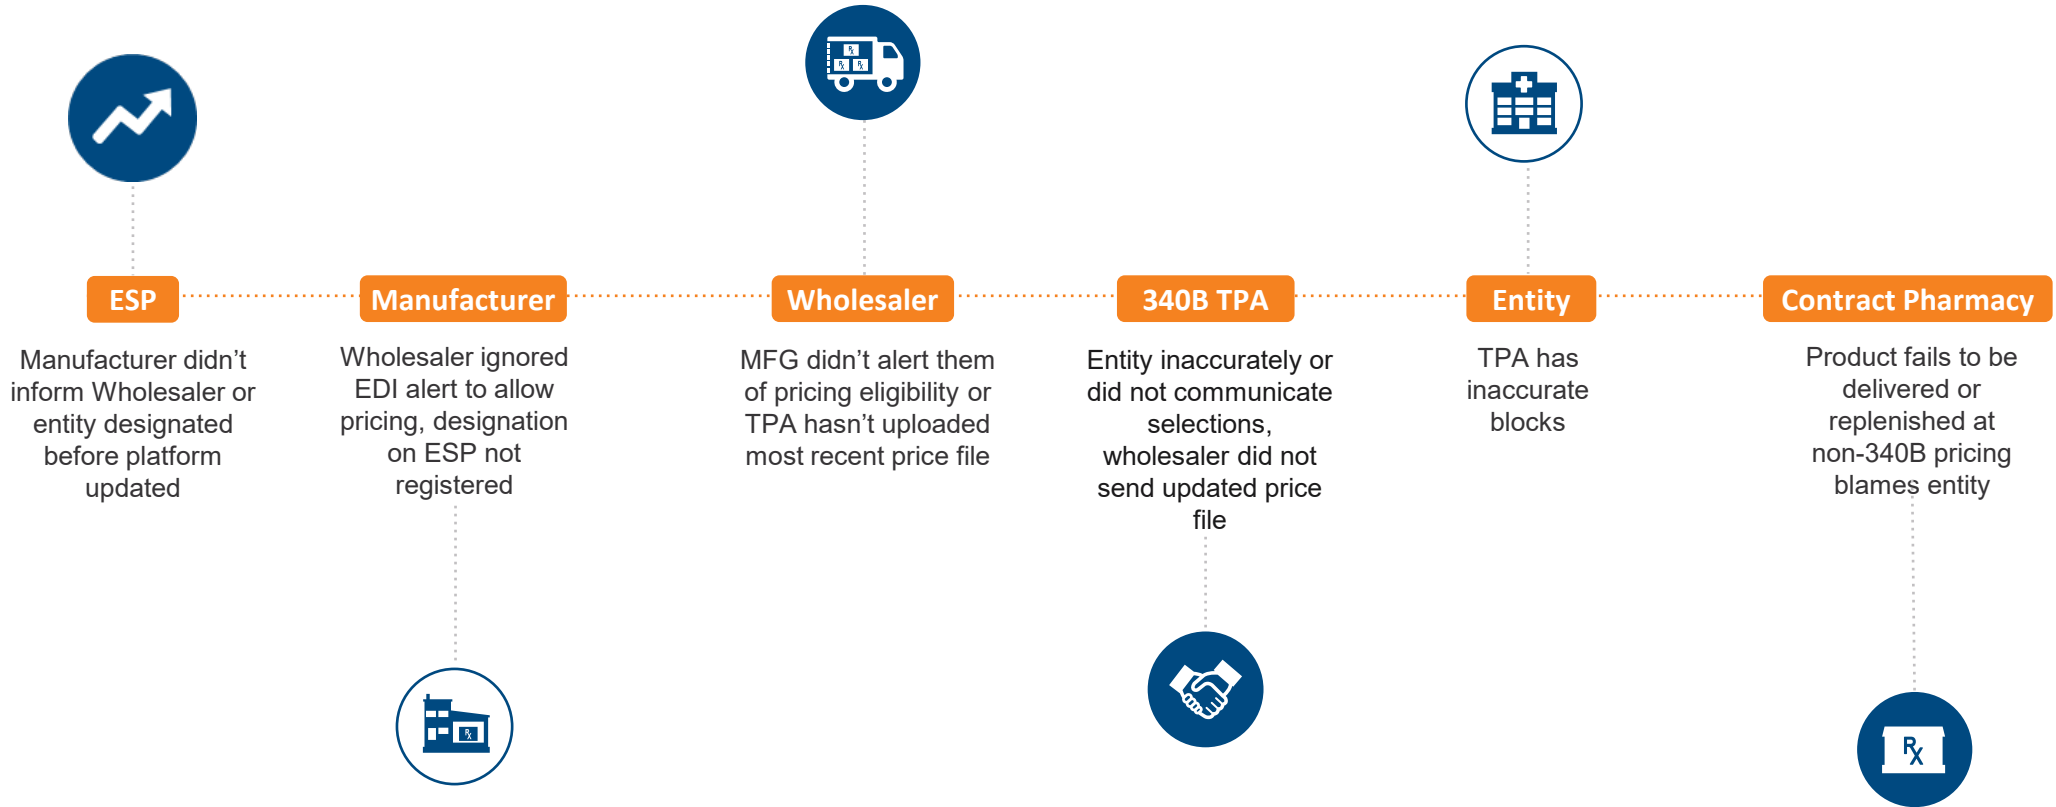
ESP

Manufacturer didn’t inform Wholesaler or entity designated before platform updated

Manufacturer

Wholesaler ignored EDI alert to allow pricing, designation on ESP not registered

Wholesaler

MFG didn’t alert them of pricing eligibility or TPA hasn’t uploaded most recent price file

340B TPA

Entity inaccurately or did not communicate selections, wholesaler did not send updated price file

Entity

TPA has inaccurate blocks

Contract Pharmacy

Product fails to be delivered or replenished at non-340B pricing blames entity